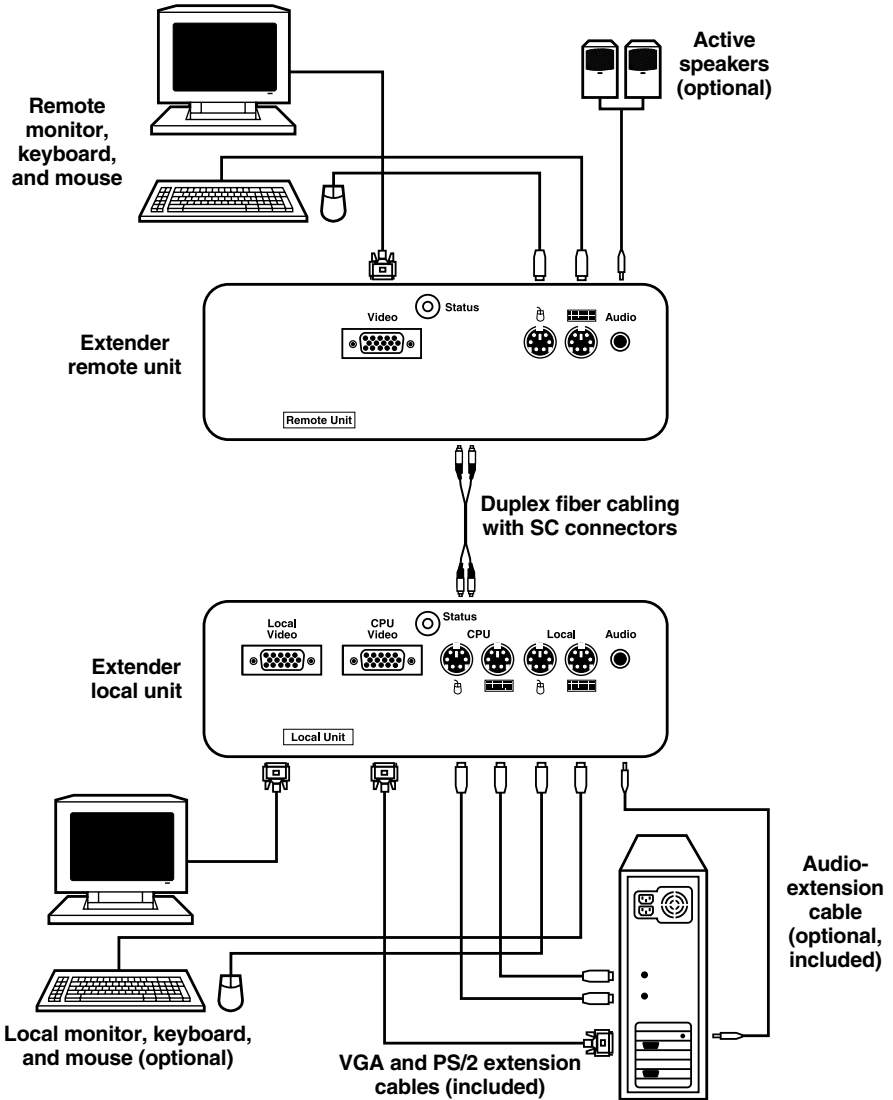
Remote monitor, keyboard, and mouse

Active speakers (optional)

Video

Status

Audio

Extender remote unit

Remote Unit

Duplex fiber cabling with SC connectors

Local Video

CPU Video

Status

CPU

Local

Audio

Extender local unit

Local Unit

Audio-extension cable (optional, included)

Local monitor, keyboard, and mouse (optional)

VGA and PS/2 extension cables (included)